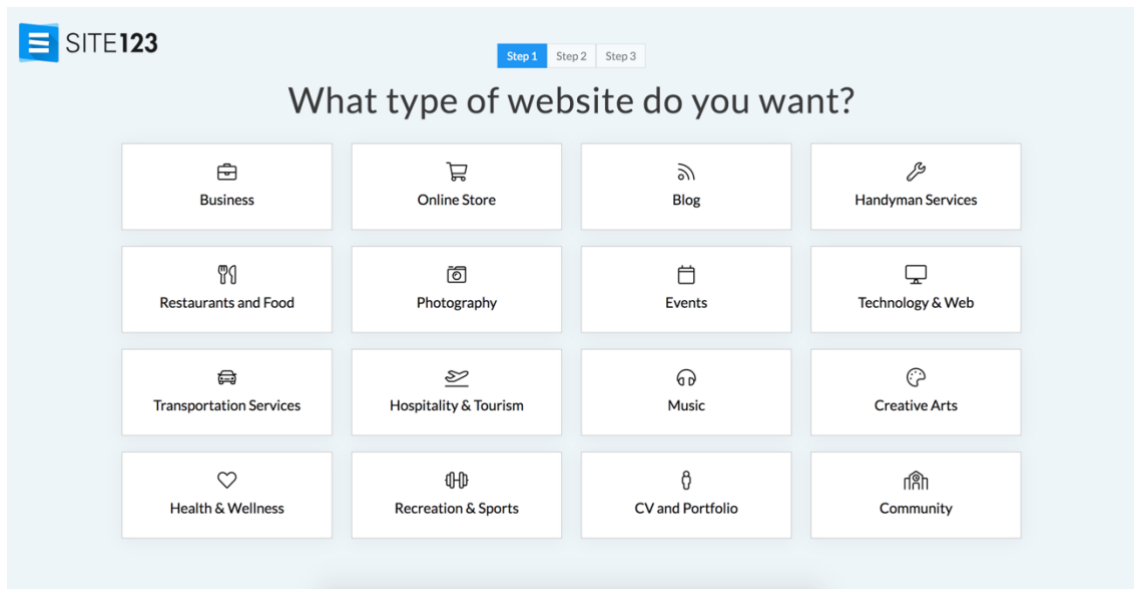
SITE123

Step 1 Step 2 Step 3

What type of website do you want?

| Business | Online Store | Blog | Handyman Services |
|---|---|---|---|
| Restaurants and Food | Photography | Events | Technology & Web |
| Transportation Services | Hospitality & Tourism | Music | Creative Arts |
| Health & Wellness | Recreation & Sports | CV and Portfolio | Community |